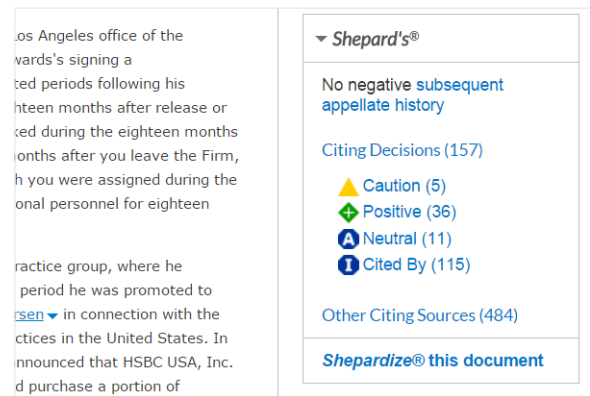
os Angeles office of the
wards's signing a
ted periods following his
hteen months after release or
ked during the eighteen months
onths after you leave the Firm,
h you were assigned during the
onal personnel for eighteen

ractice group, where he
period he was promoted to
rsen in connection with the
ctices in the United States. In
nnounced that HSBC USA, Inc.
d purchase a portion of

Shepard's®

No negative subsequent appellate history

Citing Decisions (157)

Caution (5)
Positive (36)
Neutral (11)
Cited By (115)

Other Citing Sources (484)

Shepardize® this document